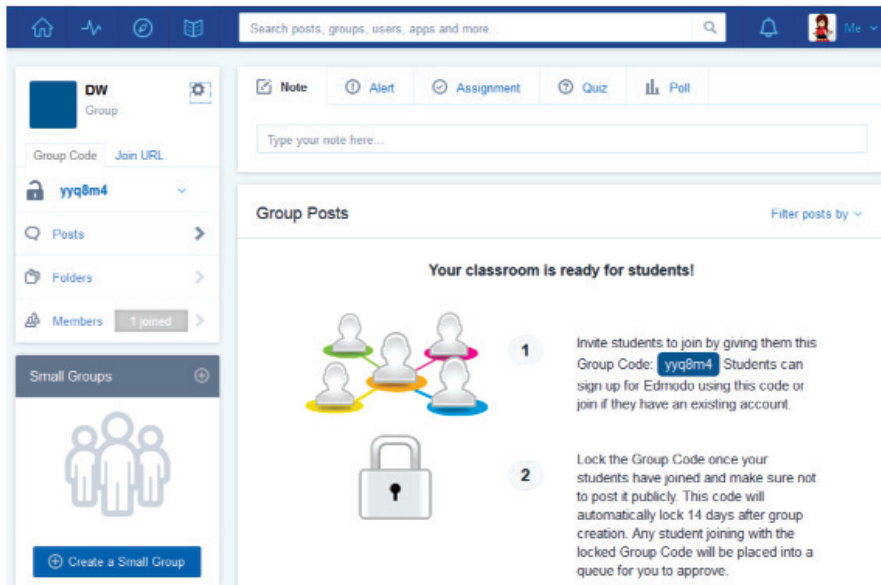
Search posts, groups, users, apps and more

Me

DW
Group

Group Code Join URL

yyq8m4

Posts

Folders

Members 1 joined

Small Groups

Create a Small Group

Note Alert Assignment Quiz Poll

Type your note here...

Group Posts

Filter posts by

Your classroom is ready for students!

1

Invite students to join by giving them this Group Code: yyq8m4 Students can sign up for Edmodo using this code or join if they have an existing account.

2

Lock the Group Code once your students have joined and make sure not to post it publicly. This code will automatically lock 14 days after group creation. Any student joining with the locked Group Code will be placed into a queue for you to approve.